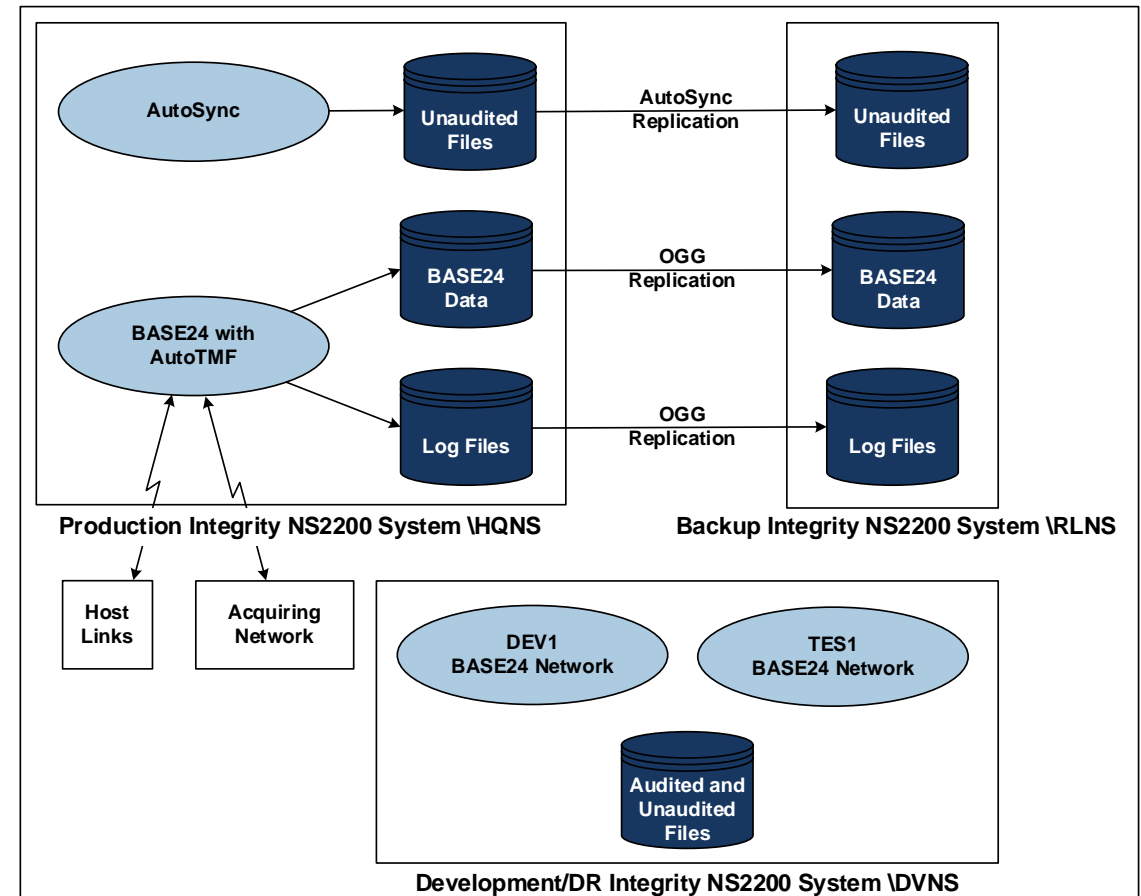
AutoSync

Unaudited Files

AutoSync Replication

Unaudited Files

BASE24 Data

OGG Replication

BASE24 Data

BASE24 with AutoTMF

Log Files

OGG Replication

Log Files

Production Integrity NS2200 System \HQNS

Backup Integrity NS2200 System \RLNS

Host Links

Acquiring Network

DEV1 BASE24 Network

TES1 BASE24 Network

Audited and Unaudited Files

Development/DR Integrity NS2200 System \DVNS